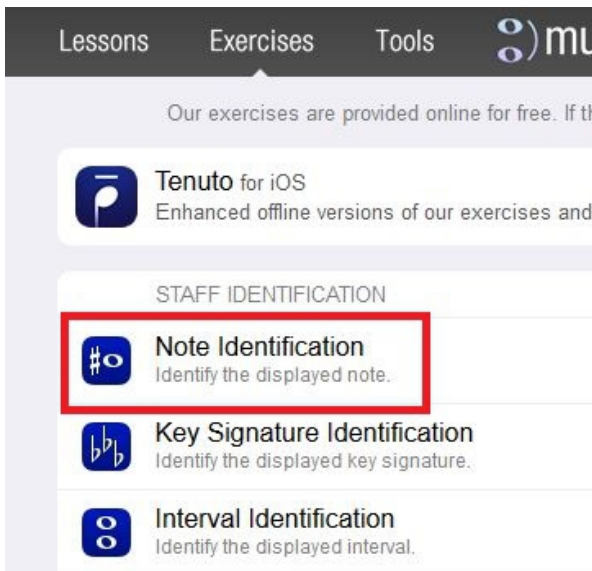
Lessons Exercises Tools mu

Our exercises are provided online for free. If th

Tenuto for iOS
Enhanced offline versions of our exercises and

STAFF IDENTIFICATION

Note Identification
Identify the displayed note.

Key Signature Identification
Identify the displayed key signature.

Interval Identification
Identify the displayed interval.